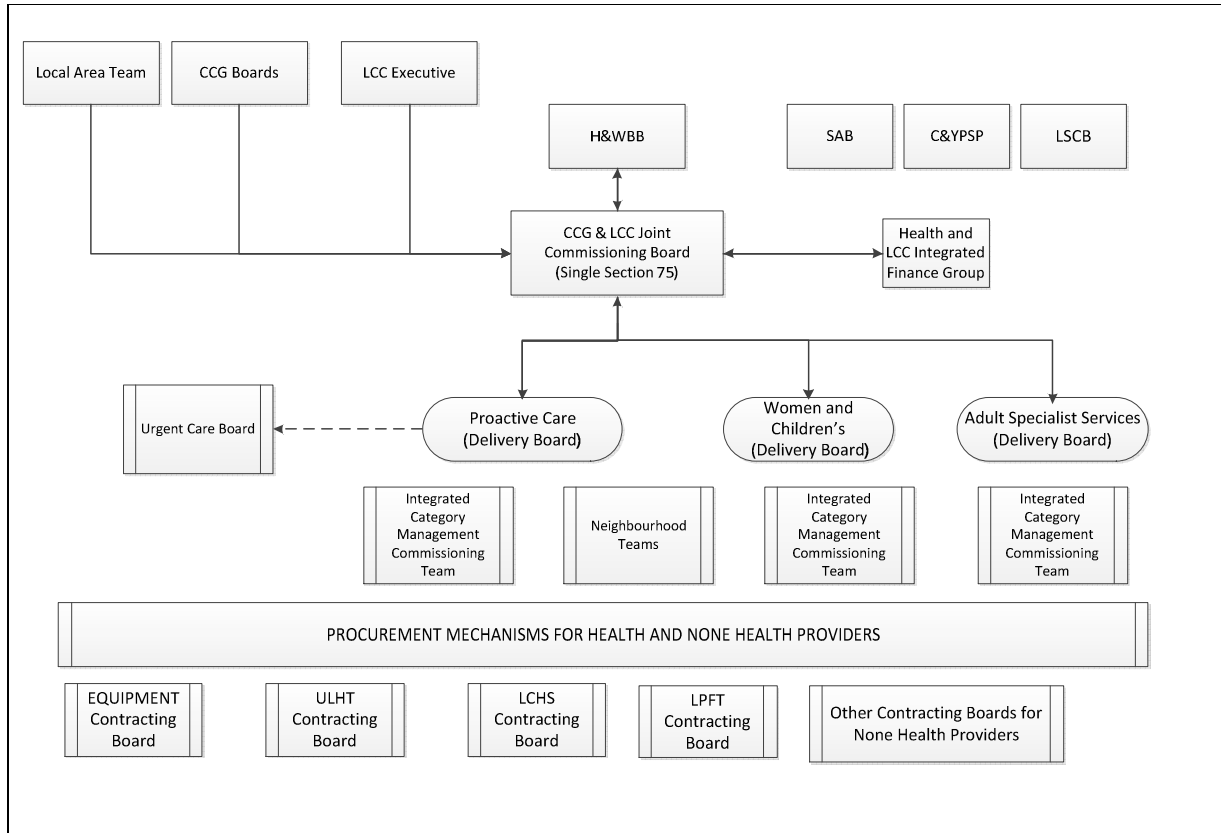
Local Area Team

CCG Boards

LCC Executive

H&WBB

SAB

C&YPSP

LSCB

CCG & LCC Joint Commissioning Board (Single Section 75)

Health and LCC Integrated Finance Group

Urgent Care Board

Proactive Care (Delivery Board)

Women and Children's (Delivery Board)

Adult Specialist Services (Delivery Board)

Integrated Category Management Commissioning Team

Neighbourhood Teams

Integrated Category Management Commissioning Team

Integrated Category Management Commissioning Team

PROCUREMENT MECHANISMS FOR HEALTH AND NONE HEALTH PROVIDERS

EQUIPMENT Contracting Board

ULHT Contracting Board

LCHS Contracting Board

LPFT Contracting Board

Other Contracting Boards for None Health Providers